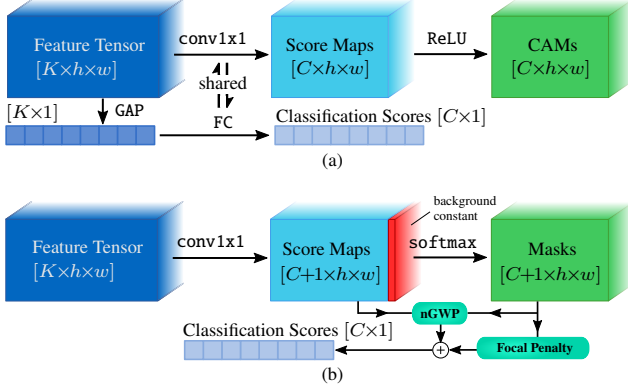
Feature Tensor
$[K\times h\times w]$

conv1x1

Score Maps
$[C\times h\times w]$

ReLU

CAMs
$[C\times h\times w]$

shared

$[K\times 1]$

GAP

FC

Classification Scores $[C\times 1]$

(a)

background
constant

Feature Tensor
$[K\times h\times w]$

conv1x1

Score Maps
$[C+1\times h\times w]$

softmax

Masks
$[C+1\times h\times w]$

nGWP

Classification Scores $[C\times 1]$

+

Focal Penalty

(b)